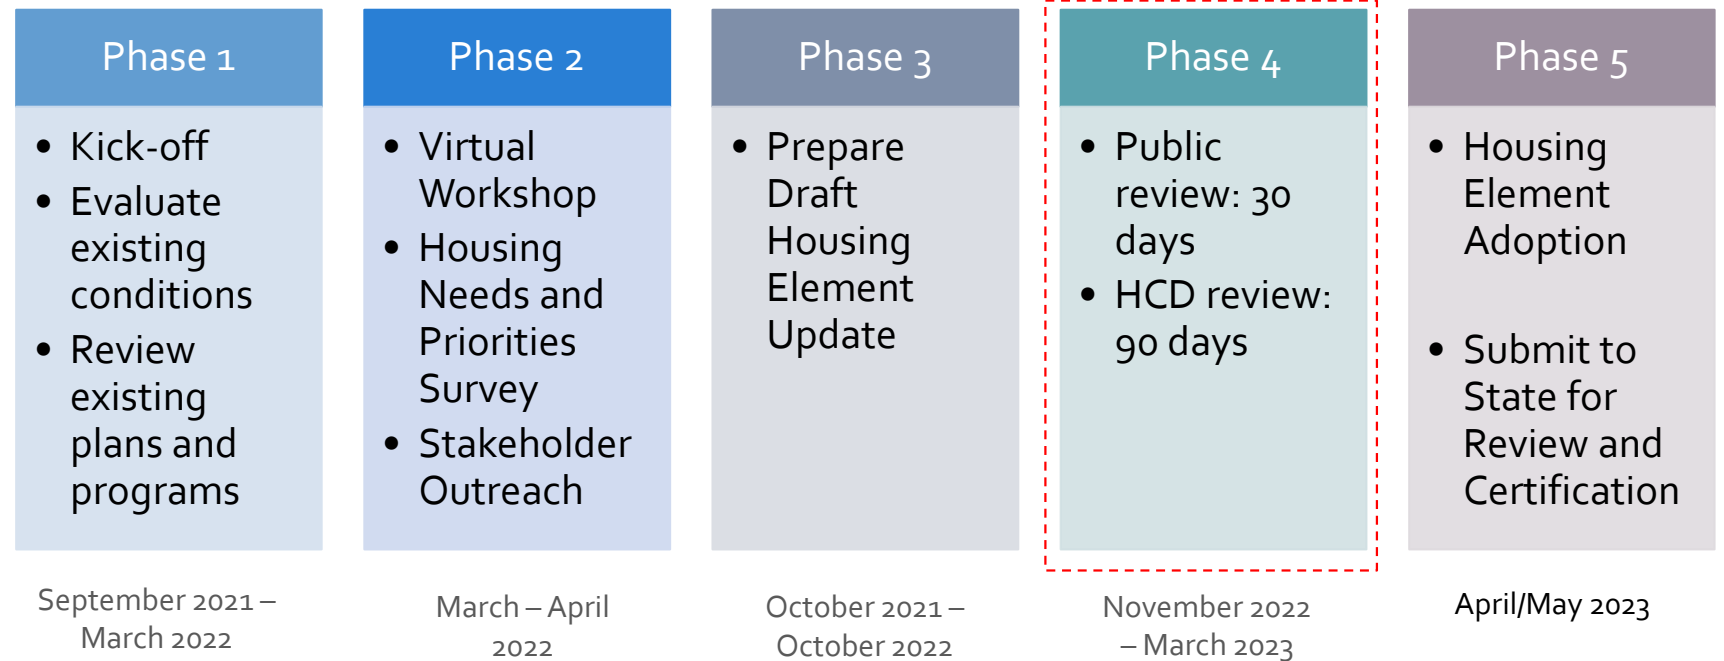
Phase 1

- Kick-off
- Evaluate existing conditions
- Review existing plans and programs

September 2021 – March 2022

Phase 2

- Virtual Workshop
- Housing Needs and Priorities Survey
- Stakeholder Outreach

March – April 2022

Phase 3

- Prepare Draft Housing Element Update

October 2021 – October 2022

Phase 4

- Public review: 30 days
- HCD review: 90 days

November 2022 – March 2023

Phase 5

- Housing Element Adoption
- Submit to State for Review and Certification

April/May 2023